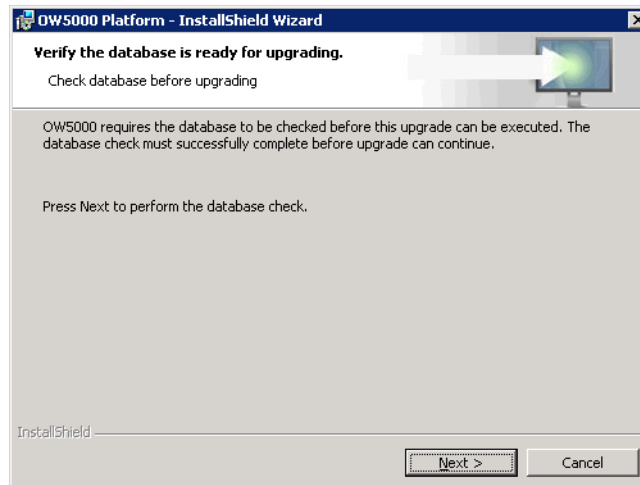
OW5000 Platform - InstallShield Wizard

Verify the database is ready for upgrading.

Check database before upgrading

OW5000 requires the database to be checked before this upgrade can be executed. The database check must successfully complete before upgrade can continue.

Press Next to perform the database check.

InstallShield

Next >

Cancel